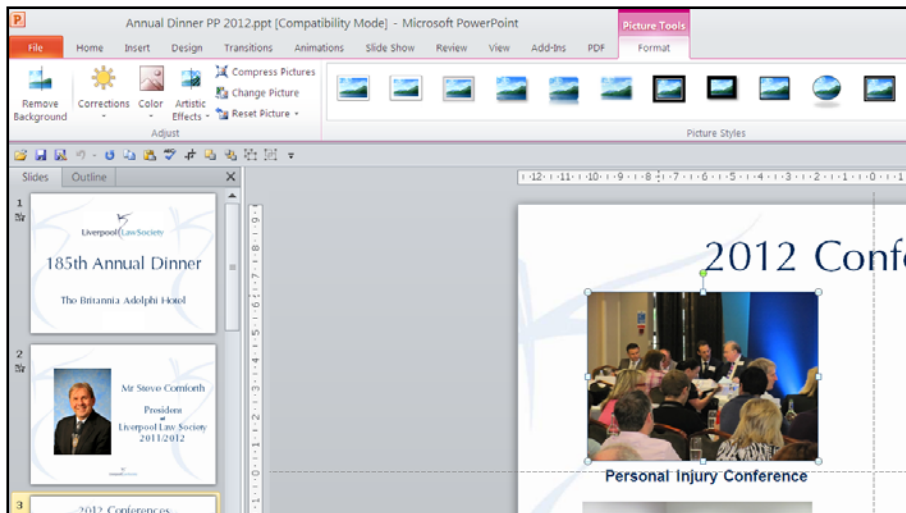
Annual Dinner PP 2012.ppt [Compatibility Mode] - Microsoft PowerPoint

Picture Tools

File Home Insert Design Transitions Animations Slide Show Review View Add-Ins PDF Format

Remove Background Corrections Color Artistic Effects Compress Pictures Change Picture Reset Picture

Adjust

Picture Styles

Slides Outline

1

Liverpool Law Society

185th Annual Dinner

The Britannia Adolphi Hotel

2

Mr Steve Cornforth

President of Liverpool Law Society 2011/2012

3

2012 Conferences

2012 Confe

Personal Injury Conference